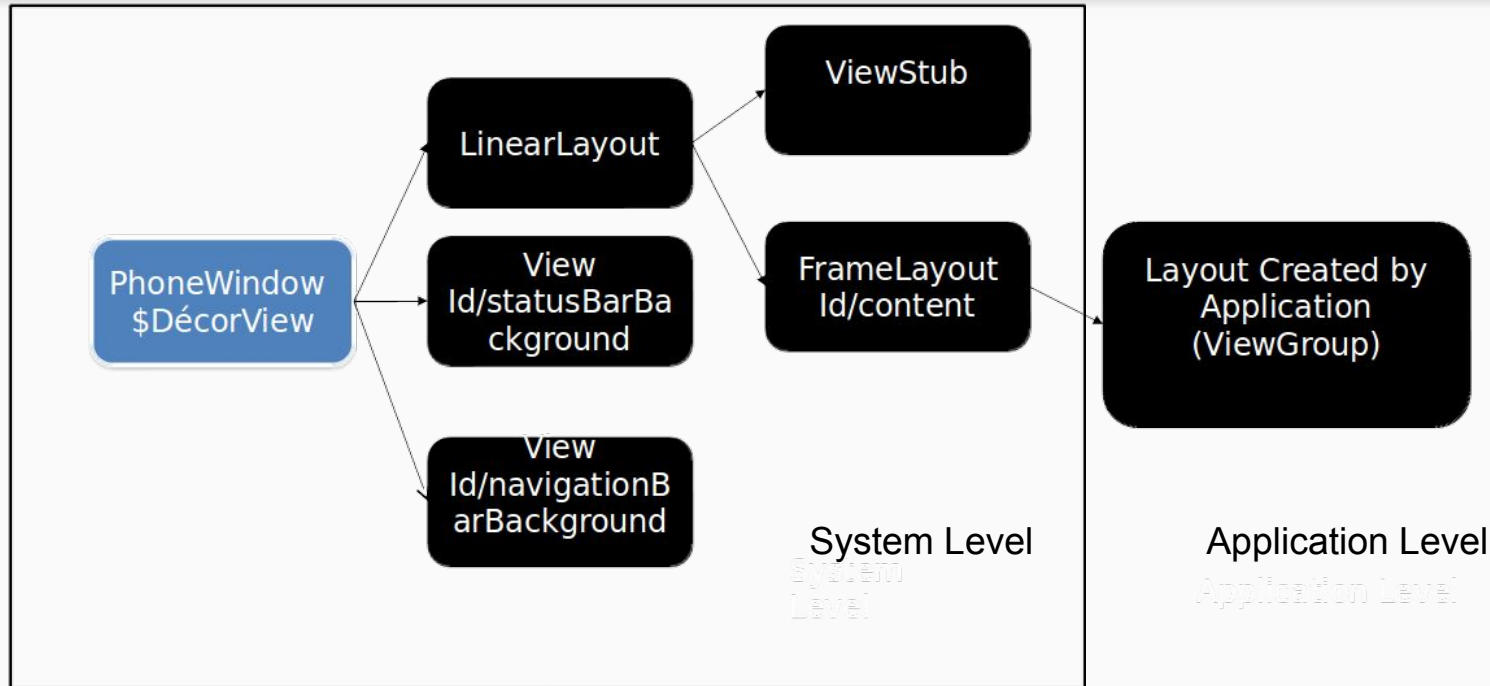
PhoneWindow $DécorView

LinearLayout

View Id/statusBarBackground

View Id/navigationBarBackground

ViewStub

FrameLayout Id/content

Layout Created by Application (ViewGroup)

System Level

System Level

Application Level

Application Level